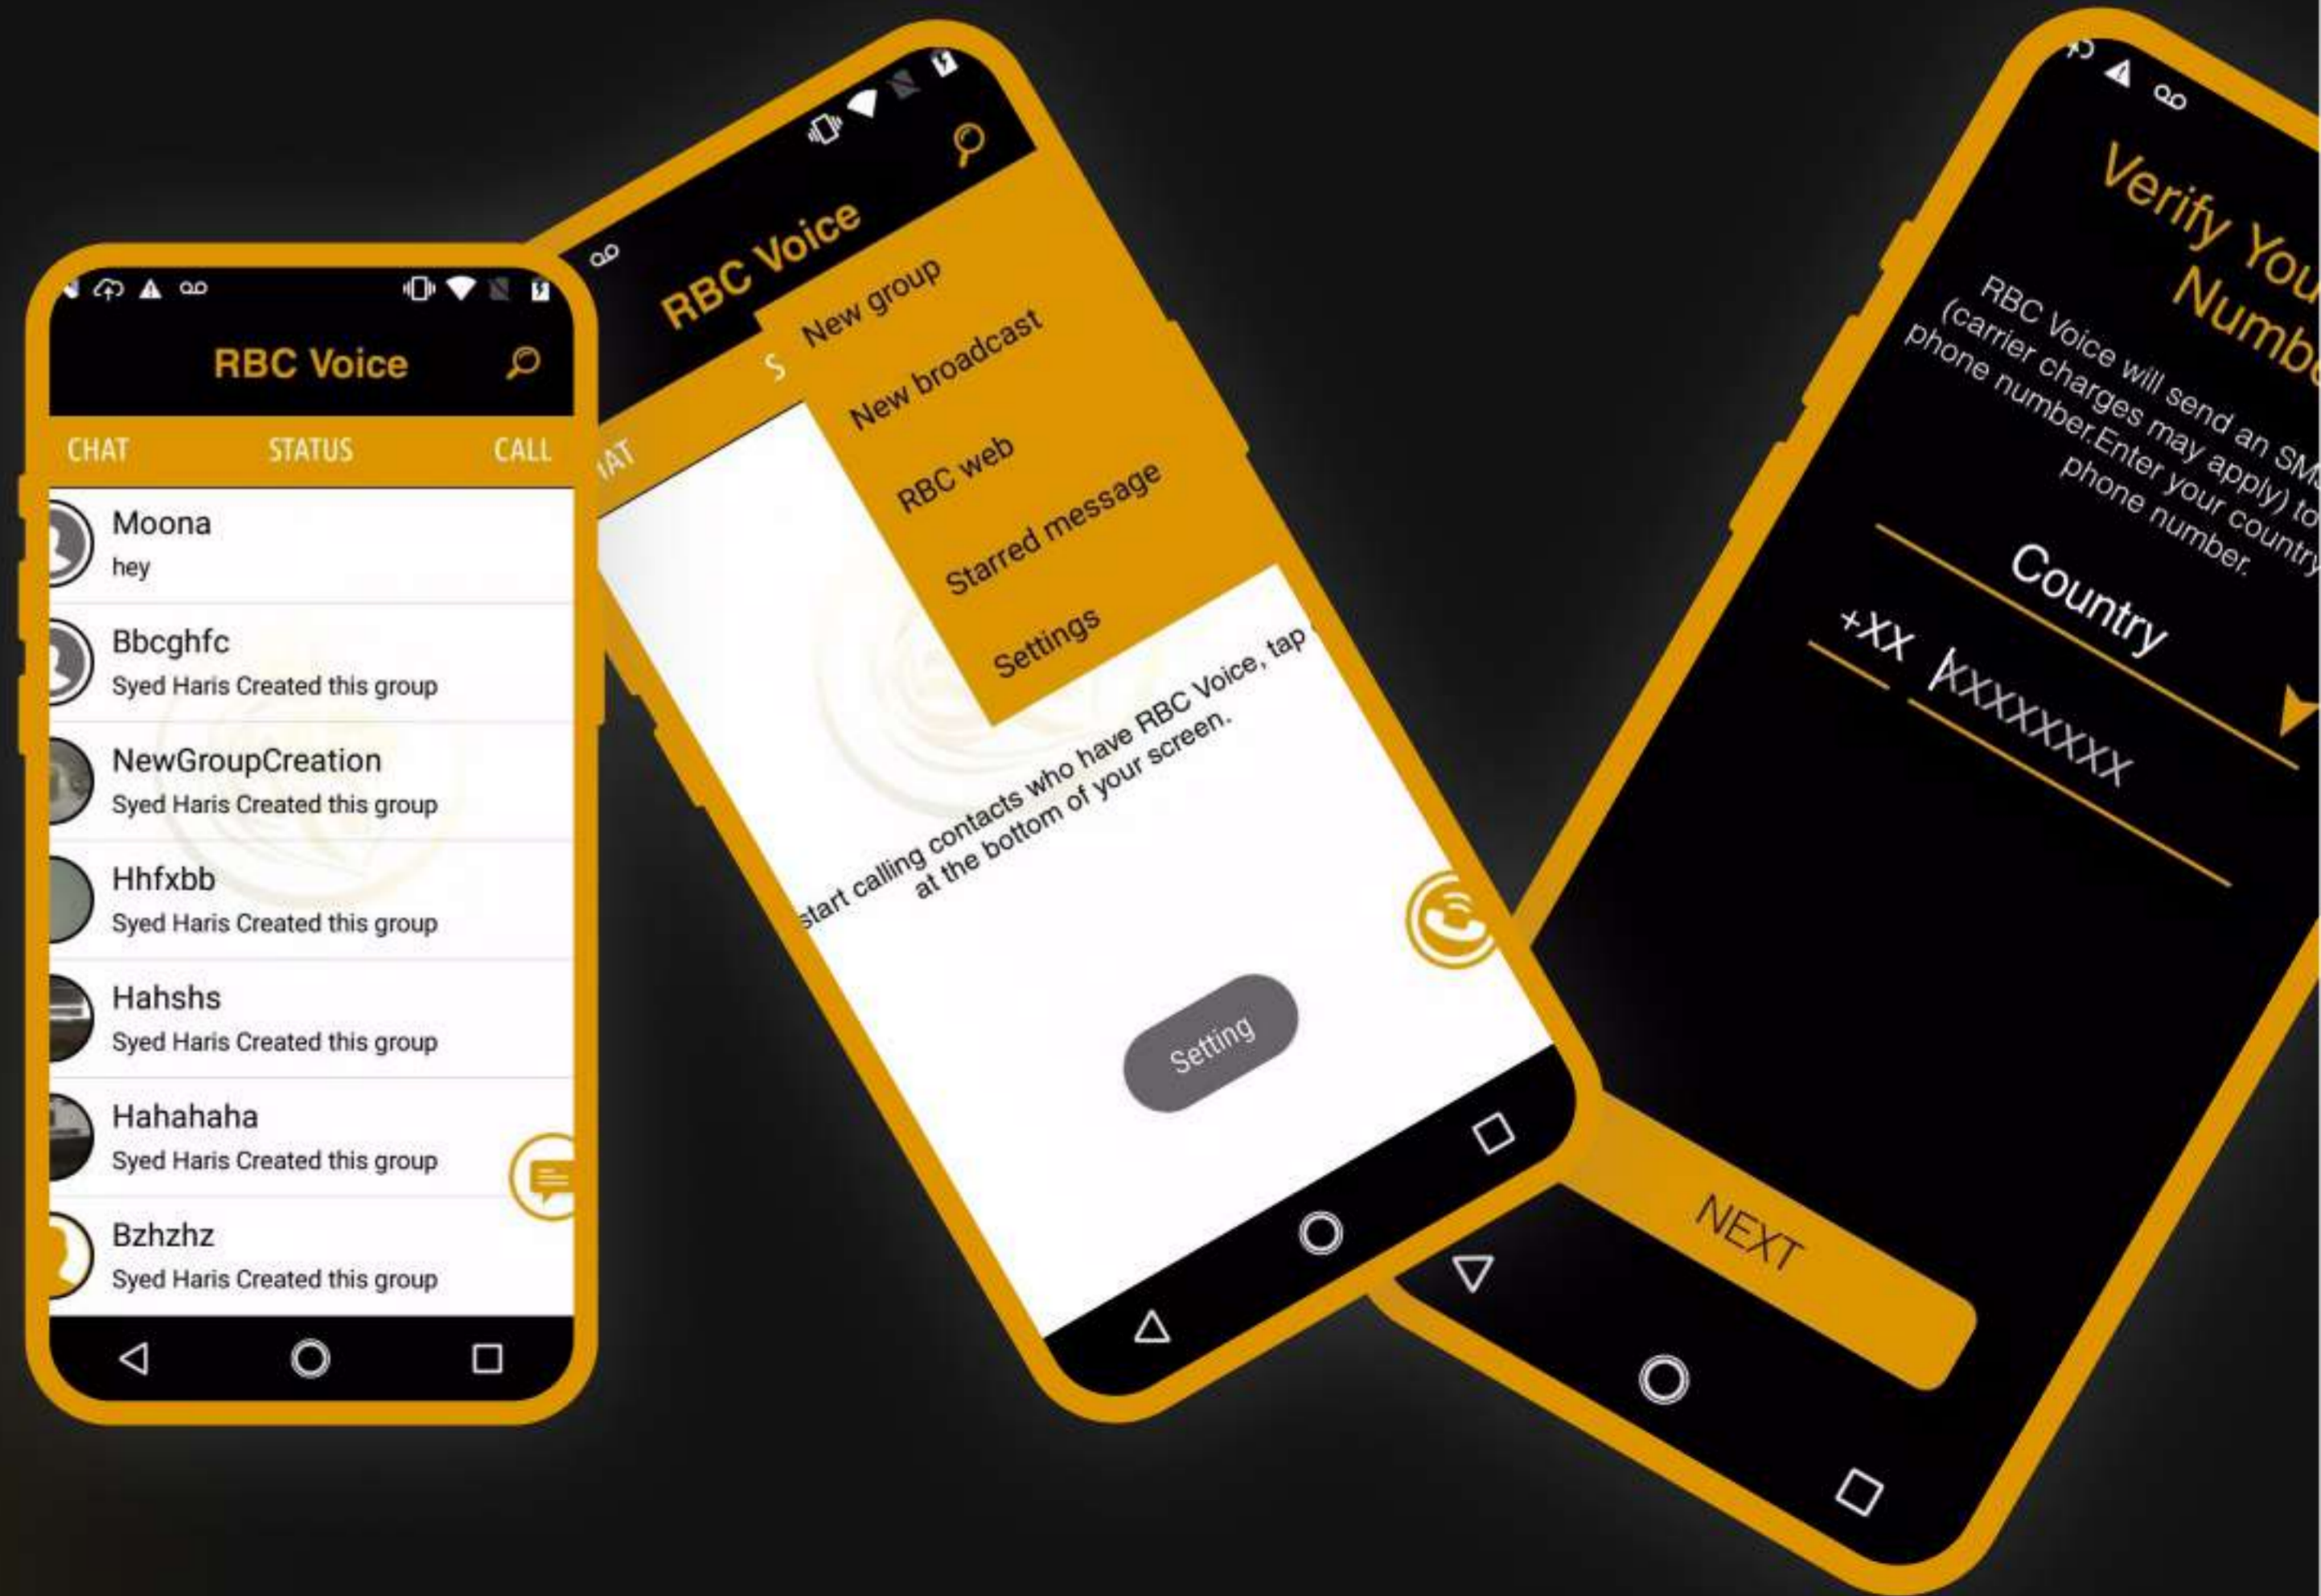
RBC Voice

CHAT STATUS CALL

Moona
hey

Bbcghfc
Syed Haris Created this group

NewGroupCreation
Syed Haris Created this group

Hhfxbb
Syed Haris Created this group

Hahshs
Syed Haris Created this group

Hahahaha
Syed Haris Created this group

Bzhzhz
Syed Haris Created this group

RBC Voice

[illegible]AT S

New group
New broadcast
RBC web
Starred message
Settings

start calling contacts who have RBC Voice, tap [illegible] at the bottom of your screen.

Setting

Verify You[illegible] Numb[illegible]

RBC Voice will send an SM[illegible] (carrier charges may apply) to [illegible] phone number.Enter your country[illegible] phone number.

Country

+XX XXXXXXXX

NEXT